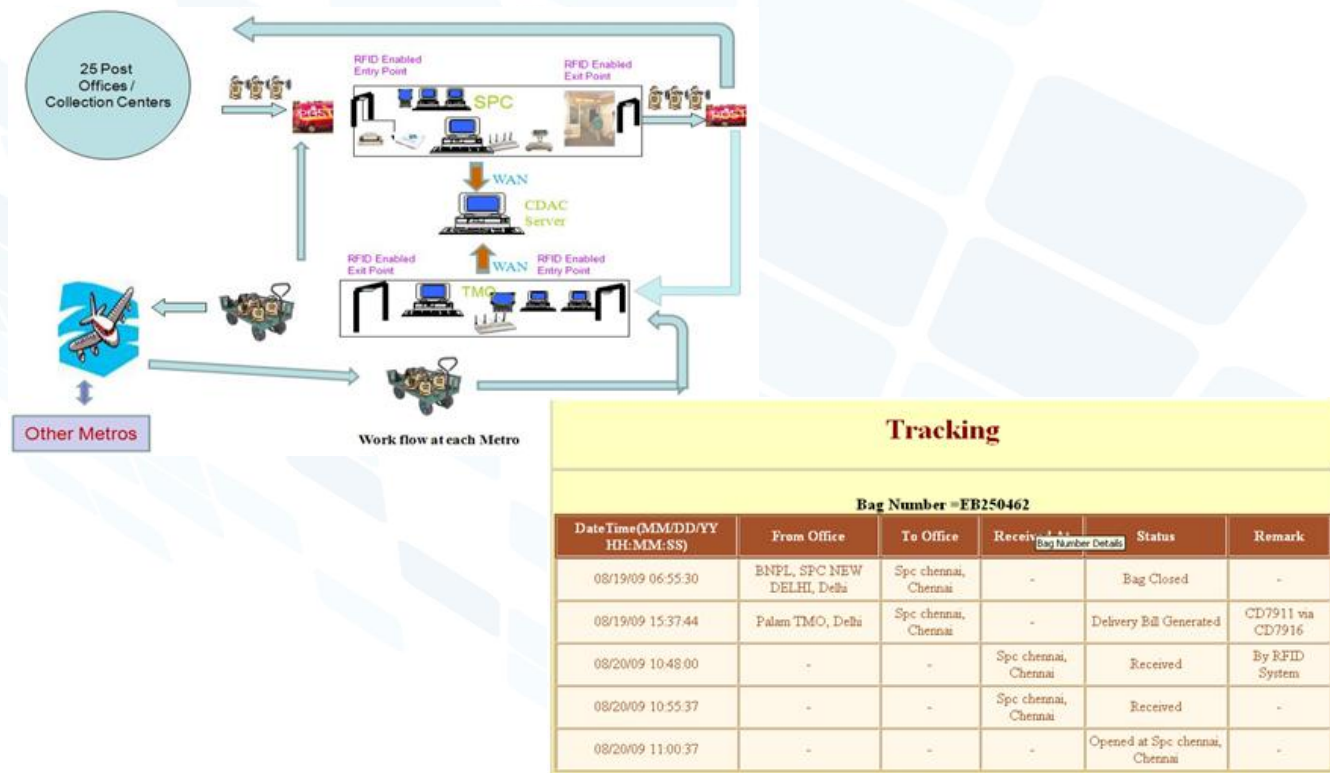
25 Post Offices / Collection Centers

RFID Enabled Entry Point

RFID Enabled Exit Point

SPC

WAN

CDAC Server

RFID Enabled Exit Point

WAN

RFID Enabled Entry Point

TMO

Other Metros

Work flow at each Metro

Tracking

Bag Number =EB250462

| DateTime(MM/DD/YY HH:MM:SS) | From Office | To Office | Receiv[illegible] Bag Number Details | Status | Remark |
|---|---|---|---|---|---|
| 08/19/09 06:55:30 | BNPL, SPC NEW DELHI, Delhi | Spc chennai, Chennai | - | Bag Closed | - |
| 08/19/09 15:37:44 | Palam TMO, Delhi | Spc chennai, Chennai | - | Delivery Bill Generated | CD7911 via CD7916 |
| 08/20/09 10:48:00 | - | - | Spc chennai, Chennai | Received | By RFID System |
| 08/20/09 10:55:37 | - | - | Spc chennai, Chennai | Received | - |
| 08/20/09 11:00:37 | - | - | - | Opened at Spc chennai, Chennai | - |